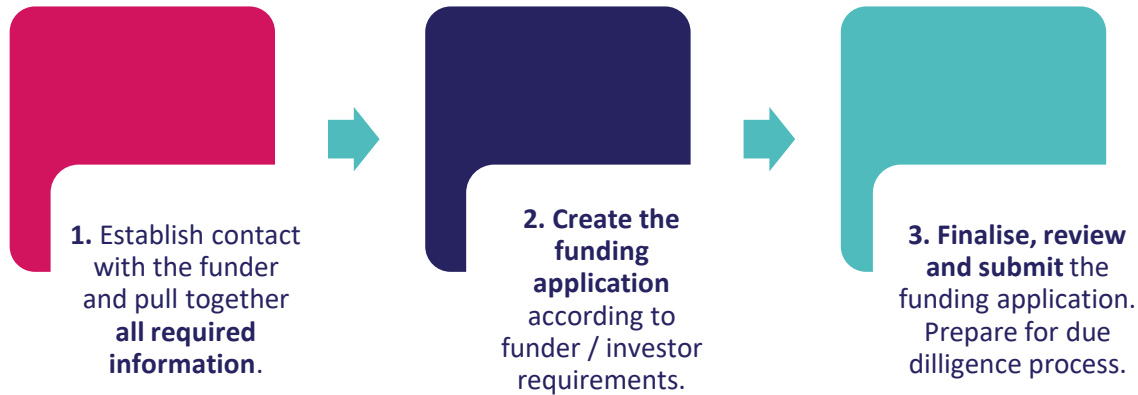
**1.** Establish contact with the funder and pull together **all required information**.

**2. Create the funding application** according to funder / investor requirements.

**3. Finalise, review and submit** the funding application. Prepare for due dilligence process.